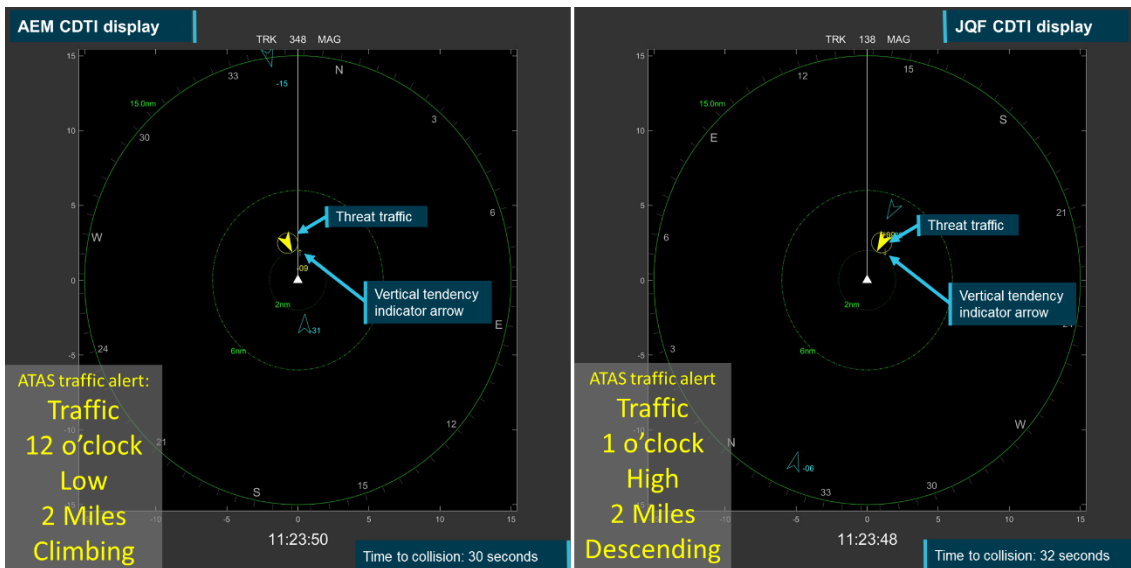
AEM CDTI display

TRK 348 MAG

15
10
5
0
-5
-10
-10 -5 0 5 10 15

33
N
-15
15.0nm
3
30
6
W
Threat traffic
-09
Vertical tendency indicator arrow
2nm
E
-31
24
6nm
21
12
S
15

ATAS traffic alert:
Traffic
12 o'clock
Low
2 Miles
Climbing

11:23:50

Time to collision: 30 seconds

JQF CDTI display

TRK 138 MAG

15
10
5
0
-5
-10
-10 -5 0 5 10 15

12
15
15.0nm
E
S
6
21
Threat traffic
+09
Vertical tendency indicator arrow
2nm
24
3
6nm
N
W
-06
33
30

ATAS traffic alert
Traffic
1 o'clock
High
2 Miles
Descending

11:23:48

Time to collision: 32 seconds